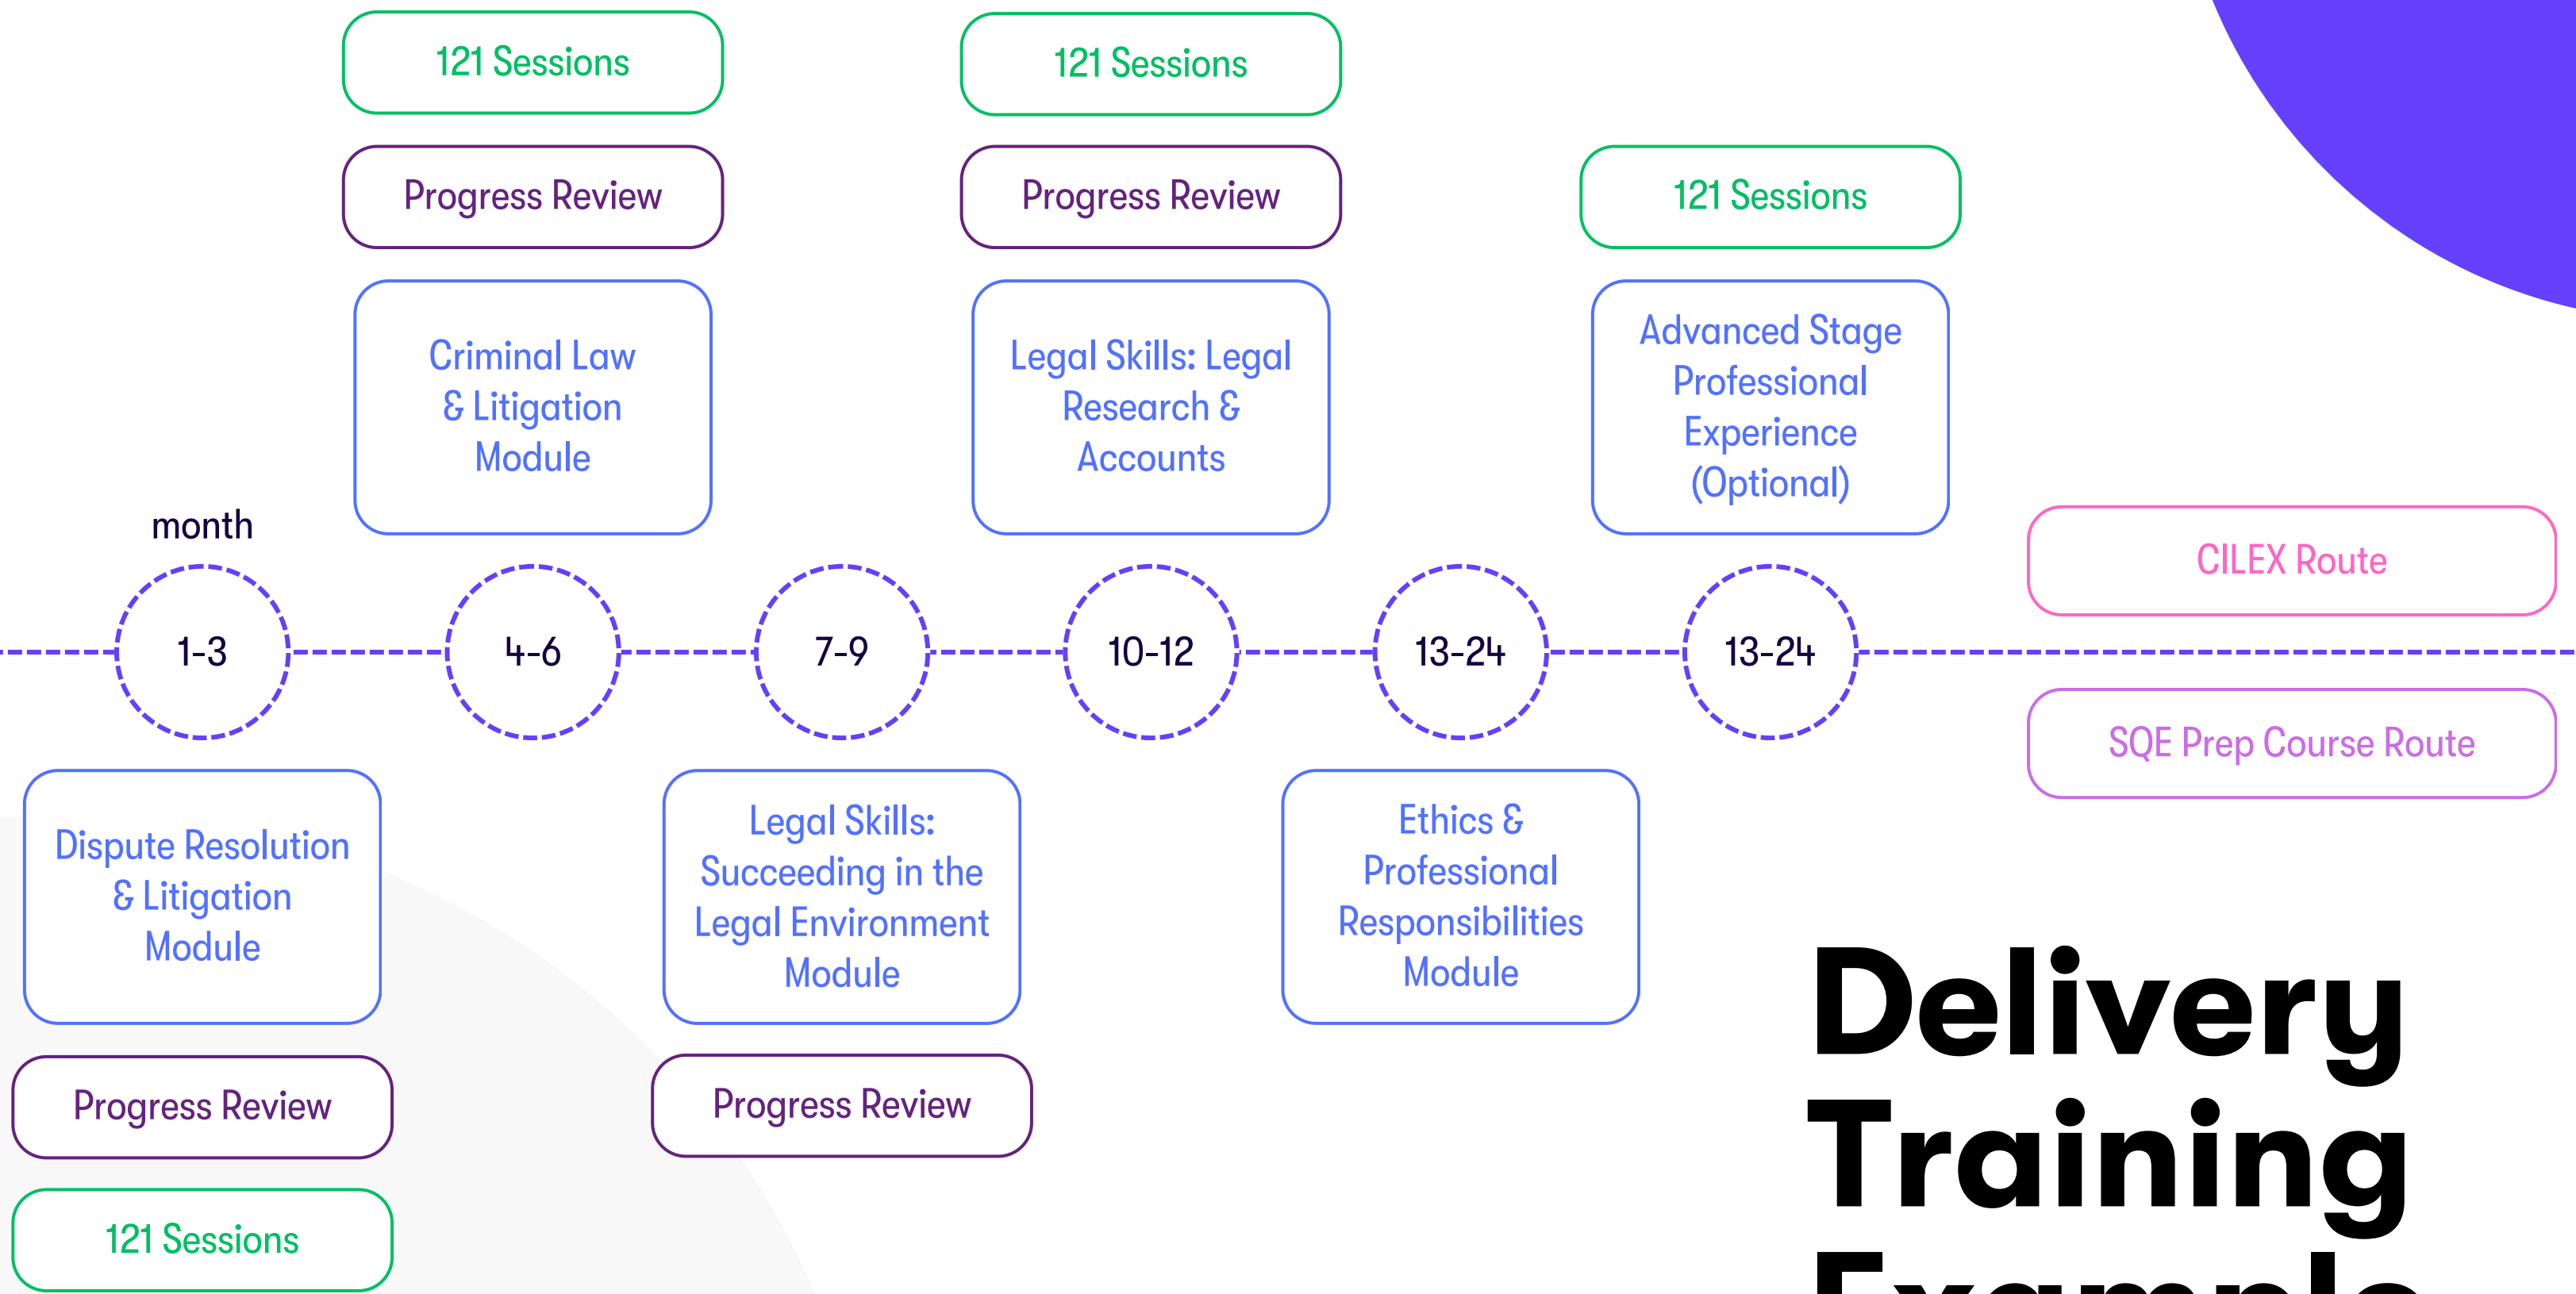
121 Sessions

Progress Review

Criminal Law & Litigation Module

121 Sessions

Progress Review

Legal Skills: Legal Research & Accounts

121 Sessions

Advanced Stage Professional Experience (Optional)

month

CILEX Route

1-3

4-6

7-9

10-12

13-24

13-24

SQE Prep Course Route

Dispute Resolution & Litigation Module

Progress Review

121 Sessions

Legal Skills: Succeeding in the Legal Environment Module

Progress Review

Ethics & Professional Responsibilities Module

Delivery Training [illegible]